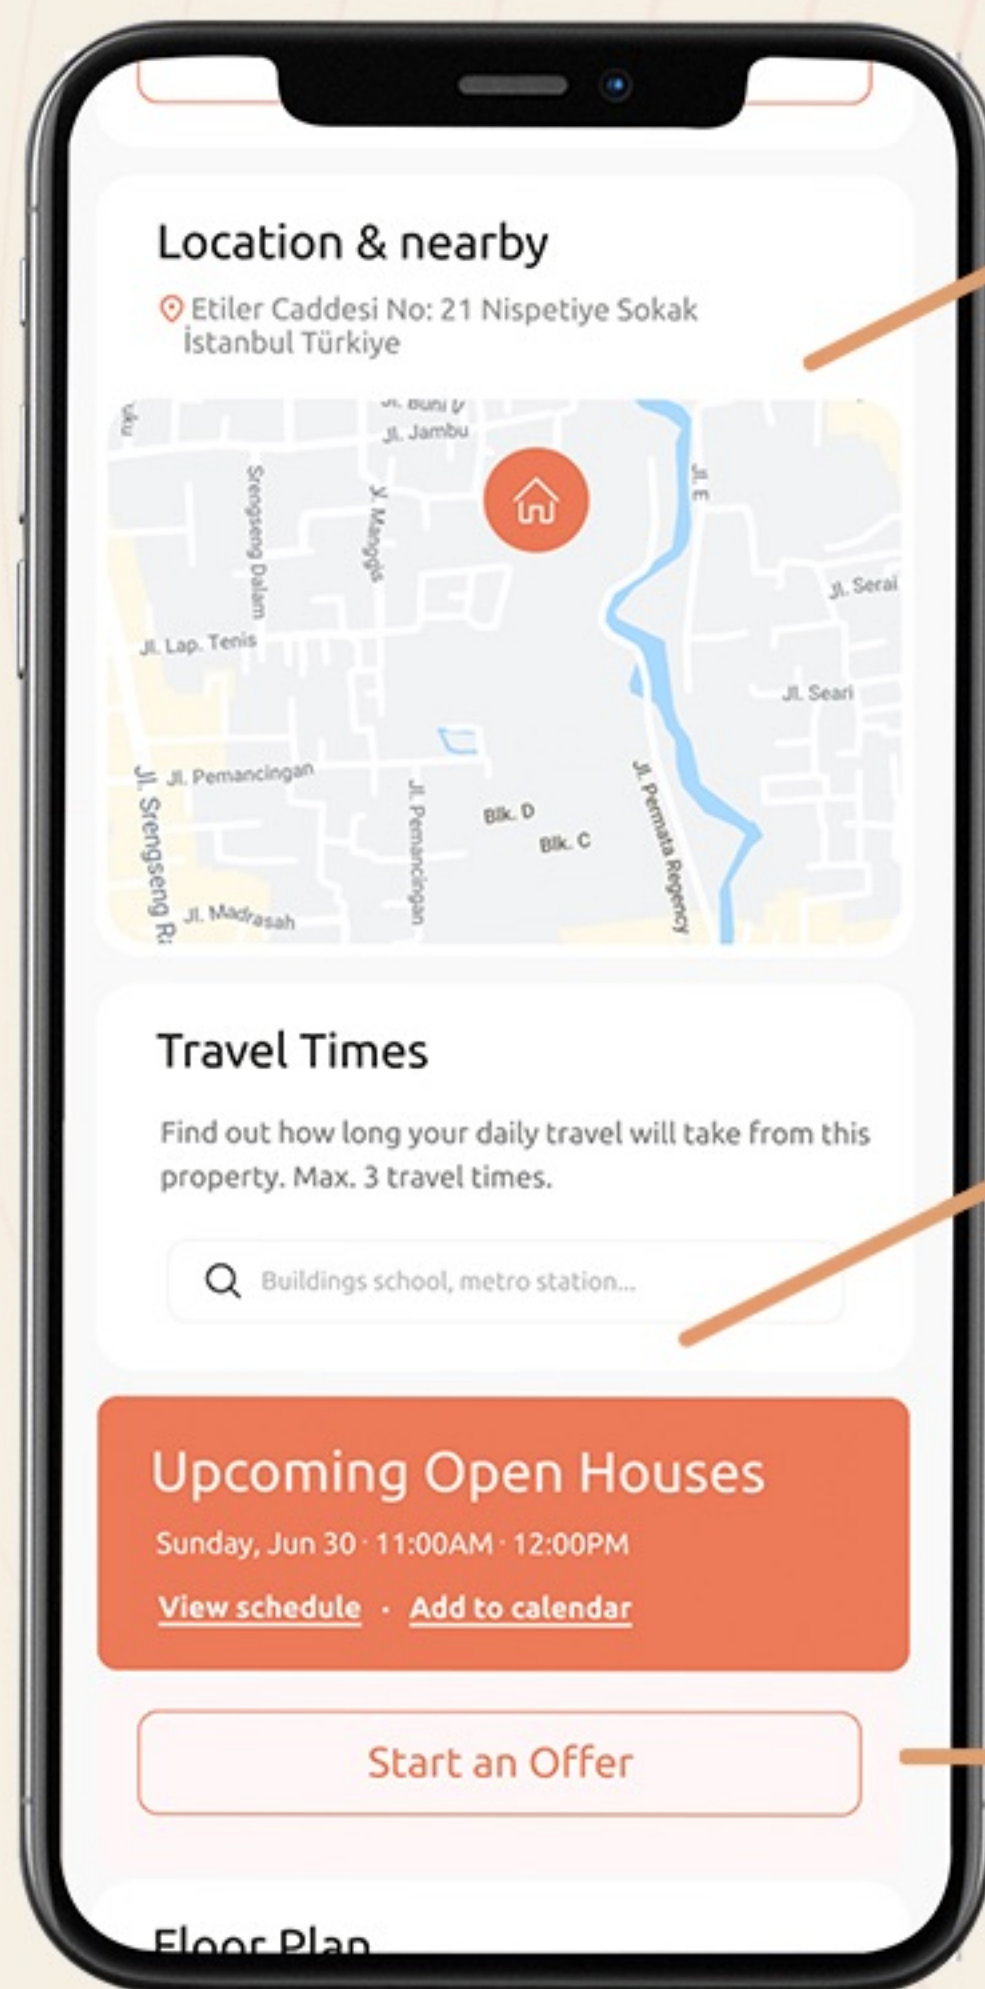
Location & nearby

Etiler Caddesi No: 21 Nispetiye Sokak İstanbul Türkiye

Jl. Buni
Jl. Jambu
Srengseng Dalam
Jl. Manggis
Jl. E
Jl. Serai
Jl. Lap. Tenis
Jl. Seari
Jl. Pemancingan
Jl. Srengseng Ra
Jl. Pemancingan
Blk. D
Blk. C
Jl. Permata Regency
Jl. Madrasah

Travel Times

Find out how long your daily travel will take from this property. Max. 3 travel times.

Buildings school, metro station...

Upcoming Open Houses

Sunday, Jun 30 · 11:00AM · 12:00PM

View schedule · Add to calendar

Start an Offer

Floor Plan